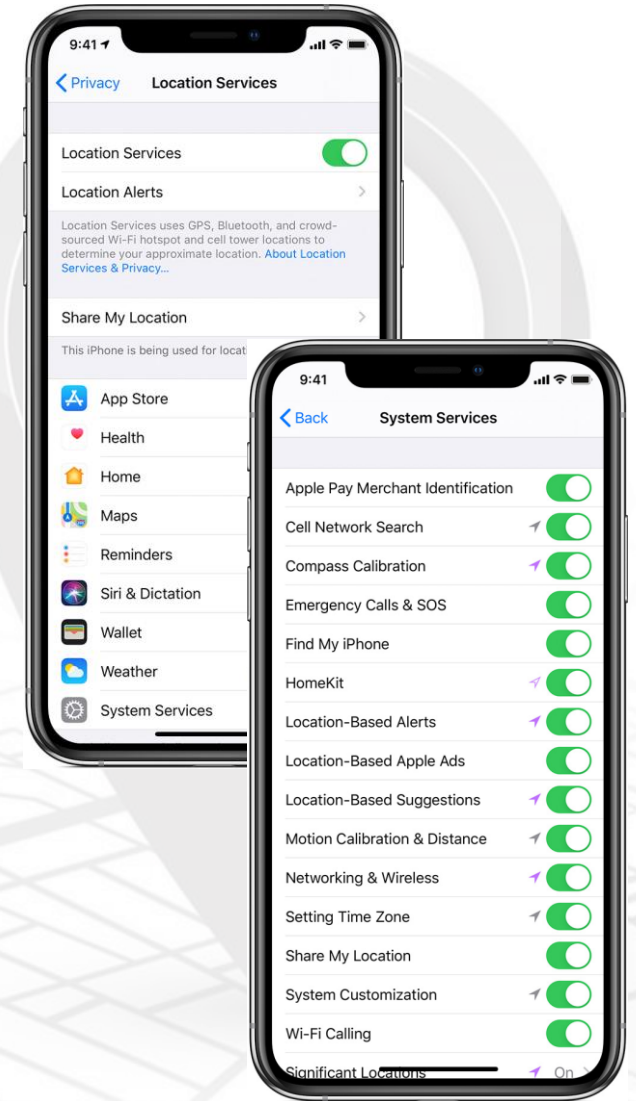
9:41

Privacy Location Services

Location Services

Location Alerts

Location Services uses GPS, Bluetooth, and crowd-sourced Wi-Fi hotspot and cell tower locations to determine your approximate location. About Location Services & Privacy...

Share My Location

This iPhone is being used for locat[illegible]

App Store

Health

Home

Maps

Reminders

Siri & Dictation

Wallet

Weather

System Services

9:41

Back System Services

Apple Pay Merchant Identification

Cell Network Search

Compass Calibration

Emergency Calls & SOS

Find My iPhone

HomeKit

Location-Based Alerts

Location-Based Apple Ads

Location-Based Suggestions

Motion Calibration & Distance

Networking & Wireless

Setting Time Zone

Share My Location

System Customization

Wi-Fi Calling

Significant Locations On